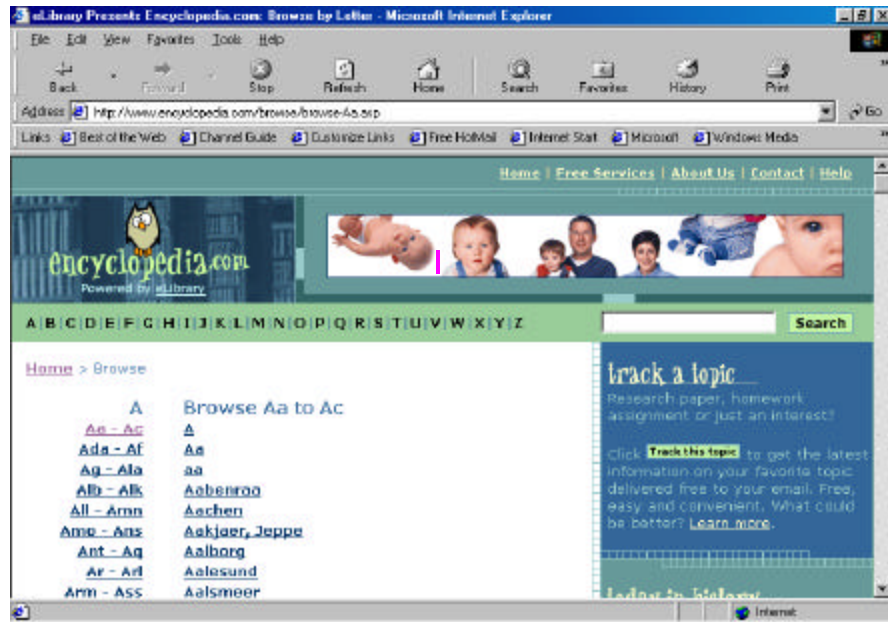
eLibrary Presents Encyclopedia.com: Browse by Letter - Microsoft Internet Explorer

File Edit View Favorites Tools Help

Back Forward Stop Refresh Home Search Favorites History Print

Address http://www.encyclopedia.com/browse/browse-Aa.asp Go

Links Best of the Web Channel Guide Customize Links Free HotMail Internet Start Microsoft Windows Media

Home | Free Services | About Us | Contact | Help

encyclopedia.com Powered by eLibrary

A | B | C | D | E | F | G | H | I | J | K | L | M | N | O | P | Q | R | S | T | U | V | W | X | Y | Z

Search

Home > Browse

A
Aa - Ac
Ada - Af
Ag - Ala
Alb - Alk
All - Amn
Amo - Ans
Ant - Aq
Ar - Arl
Arm - Ass

Browse Aa to Ac
A
Aa
aa
Aabenraa
Aachen
Aakjaer, Jeppe
Aalborg
Aalesund
Aalsmeer

track a topic
Research paper, homework assignment or just an interest?

Click Track this topic to get the latest information on your favorite topic delivered free to your email. Free, easy and convenient. What could be better? Learn more.

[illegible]

Internet